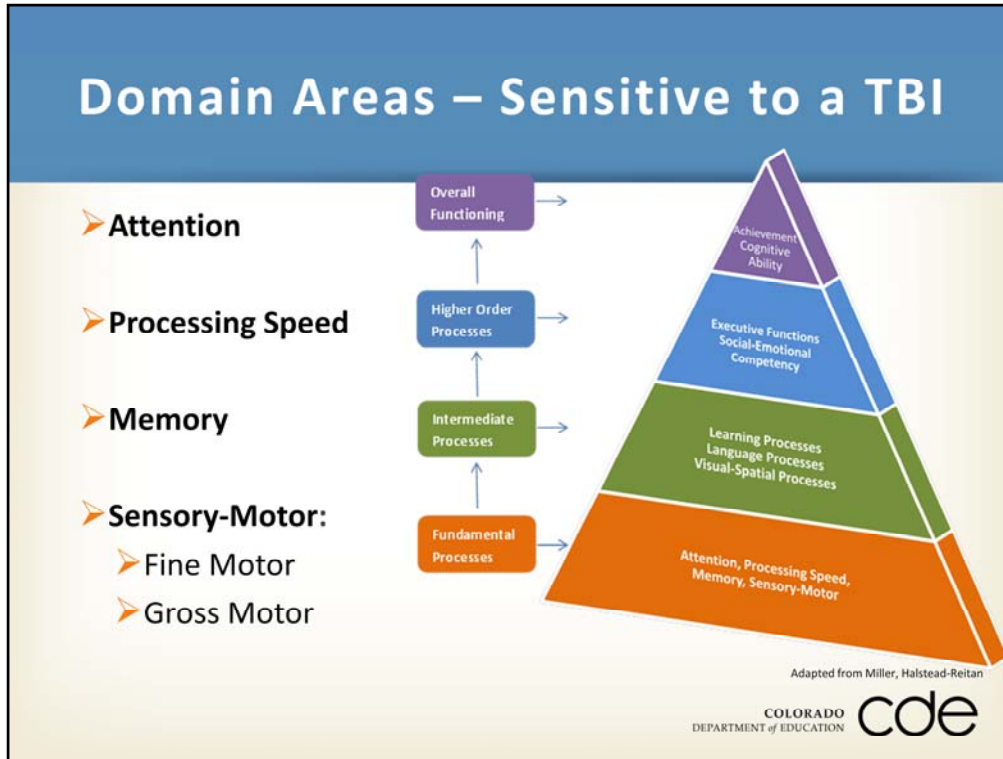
Domain Areas – Sensitive to a TBI

Attention

Processing Speed

Memory

Sensory-Motor:

Fine Motor

Gross Motor

Overall Functioning

Higher Order Processes

Intermediate Processes

Fundamental Processes

Achievement Cognitive Ability

Executive Functions Social-Emotional Competency

Learning Processes Language Processes Visual-Spatial Processes

Attention, Processing Speed, Memory, Sensory-Motor

Adapted from Miller, Halstead-Reitan

COLORADO DEPARTMENT of EDUCATION cde